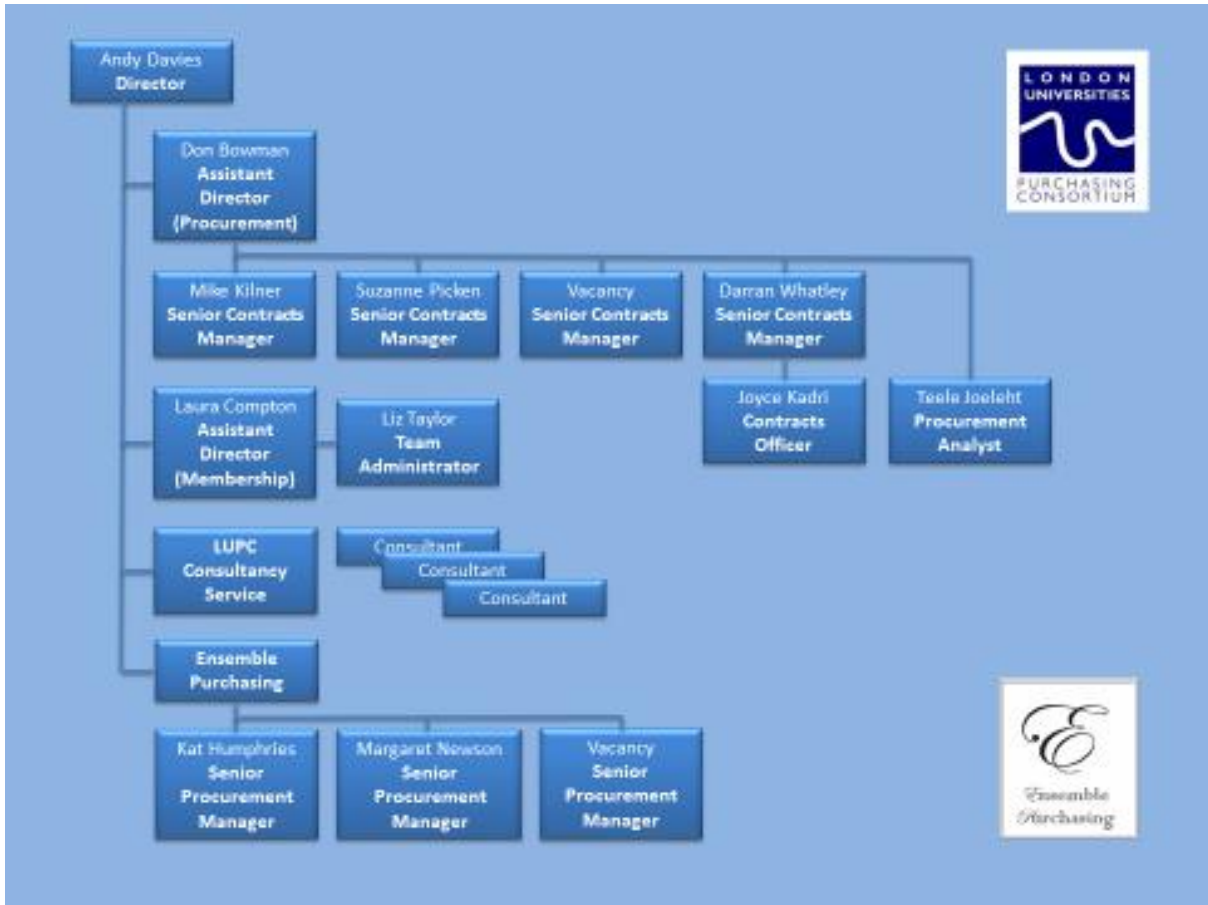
Andy Davies
Director

LONDON UNIVERSITIES PURCHASING CONSORTIUM

Don Bowman
Assistant Director (Procurement)

Mike Kilner
Senior Contracts Manager

Suzanne Picken
Senior Contracts Manager

Vacancy
Senior Contracts Manager

Darran Whatley
Senior Contracts Manager

Joyce Kadri
Contracts Officer

Teele Joeleht
Procurement Analyst

Laura Compton
Assistant Director (Membership)

Liz Taylor
Team Administrator

LUPC Consultancy Service

Consultant

Consultant

Consultant

Ensemble Purchasing

Kat Humphries
Senior Procurement Manager

Margaret Newson
Senior Procurement Manager

Vacancy
Senior Procurement Manager

E
Ensemble Purchasing